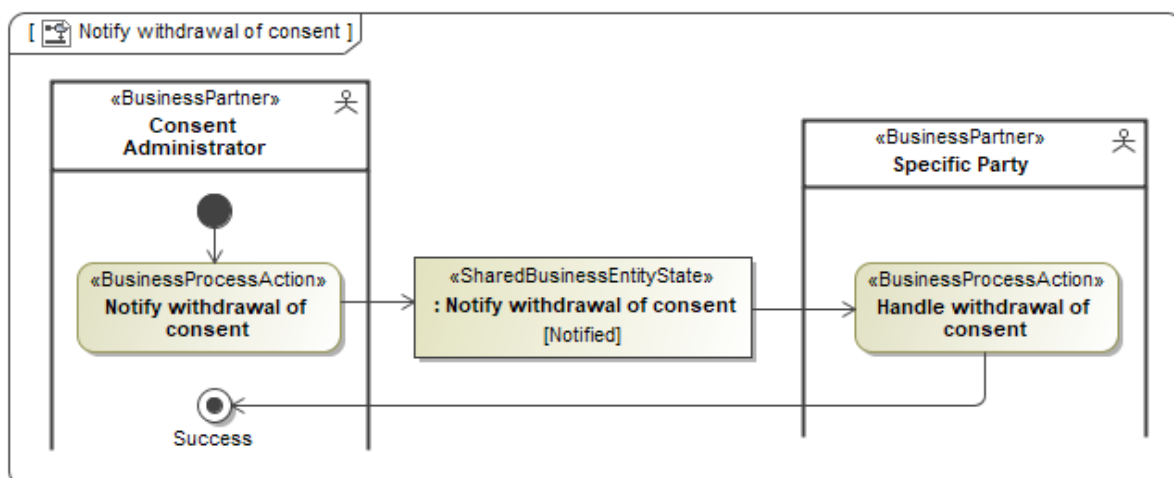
[ Notify withdrawal of consent ]

«BusinessPartner»
Consent Administrator

«BusinessPartner»
Specific Party

«BusinessProcessAction»
Notify withdrawal of consent

«SharedBusinessEntityState»
: Notify withdrawal of consent
[Notified]

«BusinessProcessAction»
Handle withdrawal of consent

Success